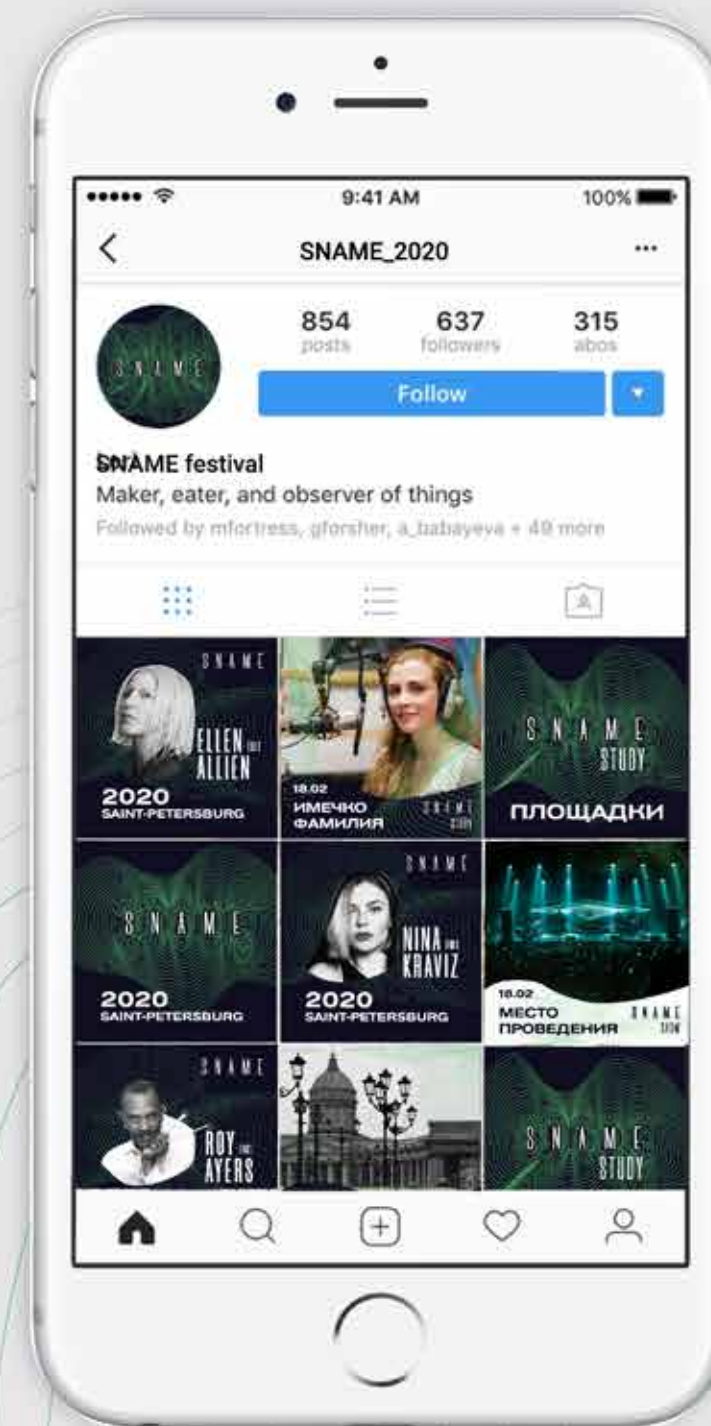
••••• 9:41 AM 100%

SNAME_2020 ···

SNAME

854 posts
637 followers
315 abos

Follow

SNAME festival
Maker, eater, and observer of things
Followed by mfortress, gforsher, a_babayeva + 49 more

SNAME
ELLEN ALLIEN
2020
SAINT-PETERSBURG

18.02
ИМЕЧКО ФАМИЛИЯ
SNAME STUDY

SNAME STUDY
ПЛОЩАДКИ

SNAME
2020
SAINT-PETERSBURG

SNAME
NINA KRAVIZ
2020
SAINT-PETERSBURG

18.02
МЕСТО ПРОВЕДЕНИЯ
SNAME SHOW

SNAME
ROY AYERS

SNAME STUDY